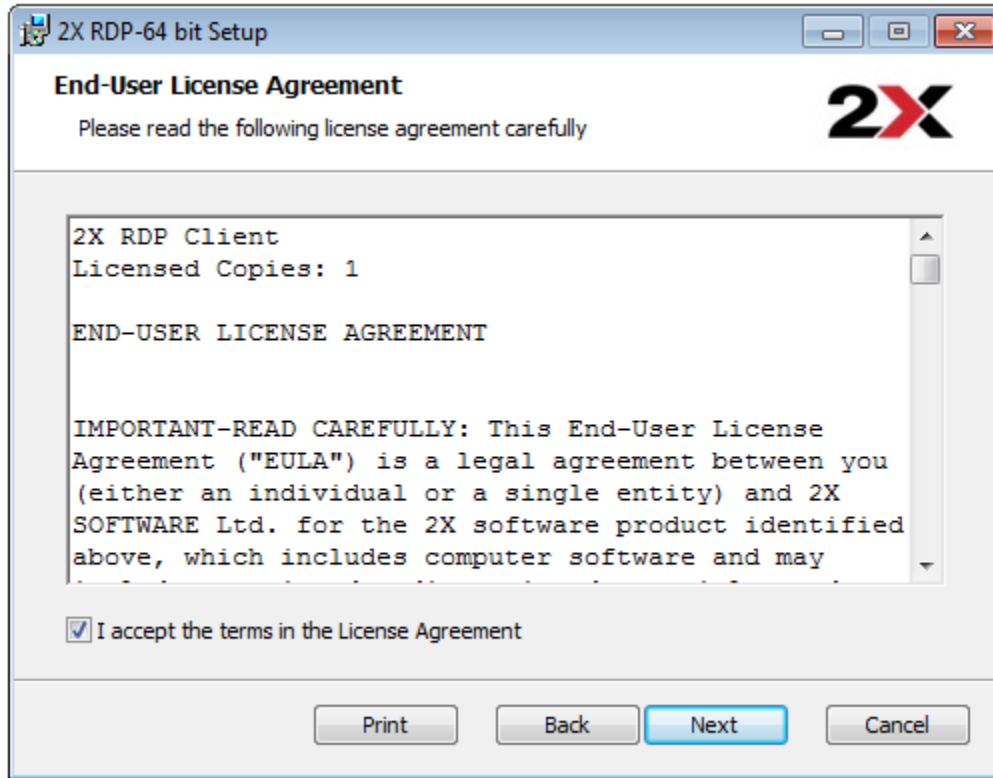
2X RDP-64 bit Setup

End-User License Agreement

Please read the following license agreement carefully

2X

2X RDP Client
Licensed Copies: 1

END-USER LICENSE AGREEMENT

IMPORTANT-READ CAREFULLY: This End-User License Agreement ("EULA") is a legal agreement between you (either an individual or a single entity) and 2X SOFTWARE Ltd. for the 2X software product identified above, which includes computer software and may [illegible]

I accept the terms in the License Agreement

Print

Back

Next

Cancel